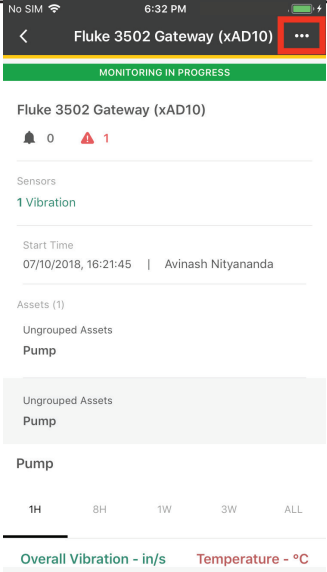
No SIM 6:32 PM

Fluke 3502 Gateway (xAD10) •••

MONITORING IN PROGRESS

Fluke 3502 Gateway (xAD10)

0 1

Sensors

1 Vibration

Start Time

07/10/2018, 16:21:45 | Avinash Nityananda

Assets (1)

Ungrouped Assets

Pump

Ungrouped Assets

Pump

Pump

1H 8H 1W 3W ALL

Overall Vibration - in/s Temperature - °C